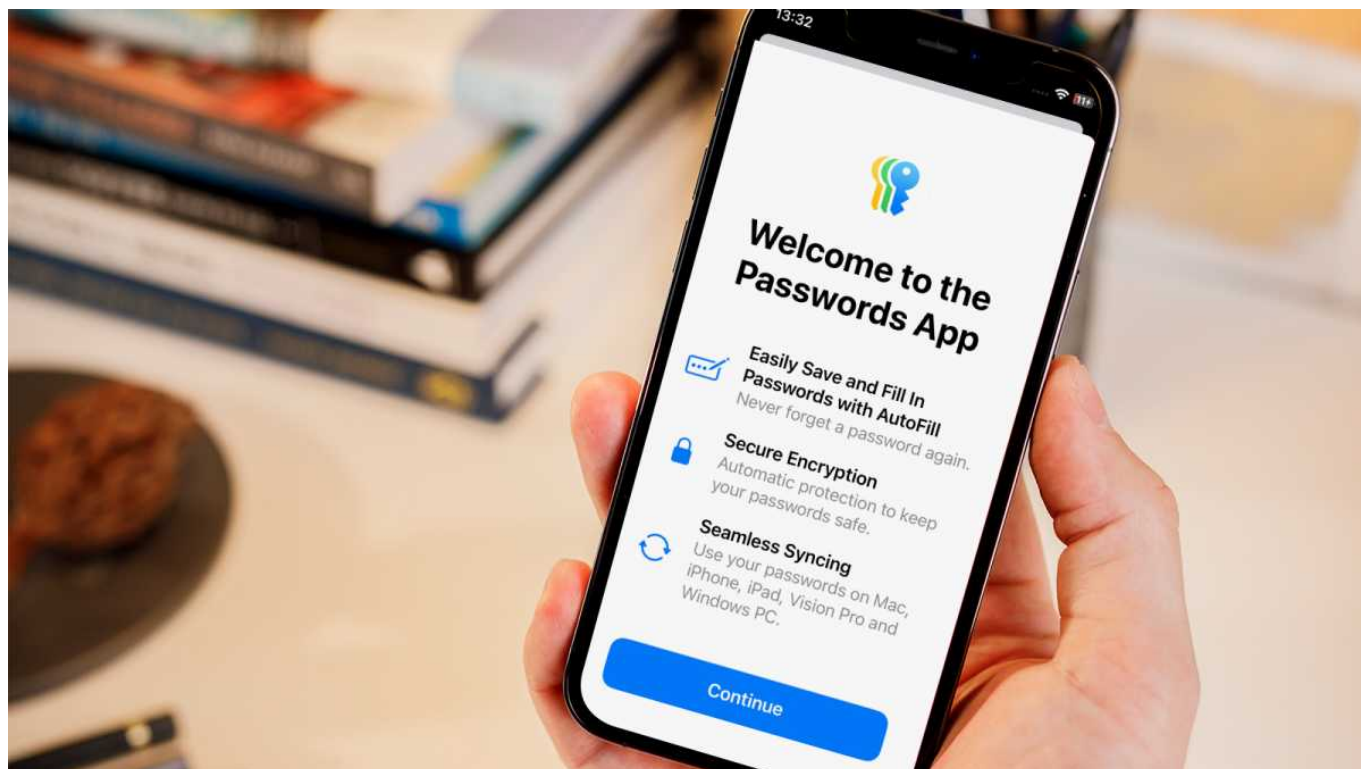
13:32

Welcome to the Passwords App

Easily Save and Fill In Passwords with AutoFill
Never forget a password again.

Secure Encryption
Automatic protection to keep your passwords safe.

Seamless Syncing
Use your passwords on Mac, iPhone, iPad, Vision Pro and Windows PC.

Continue